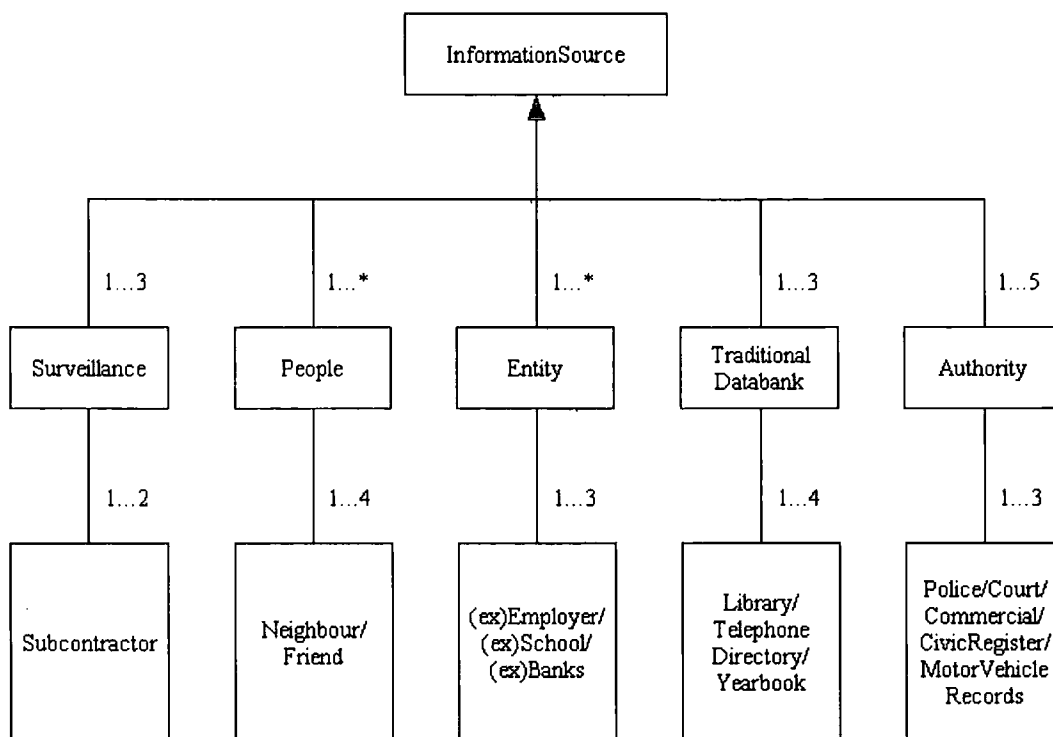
InformationSource

1…3

1…*

1…*

1…3

1…5

Surveillance

People

Entity

Traditional Databank

Authority

1…2

1…4

1…3

1…4

1…3

Subcontractor

Neighbour/ Friend

(ex)Employer/ (ex)School/ (ex)Banks

Library/ Telephone Directory/ Yearbook

Police/Court/ Commercial/ CivicRegister/ MotorVehicle Records